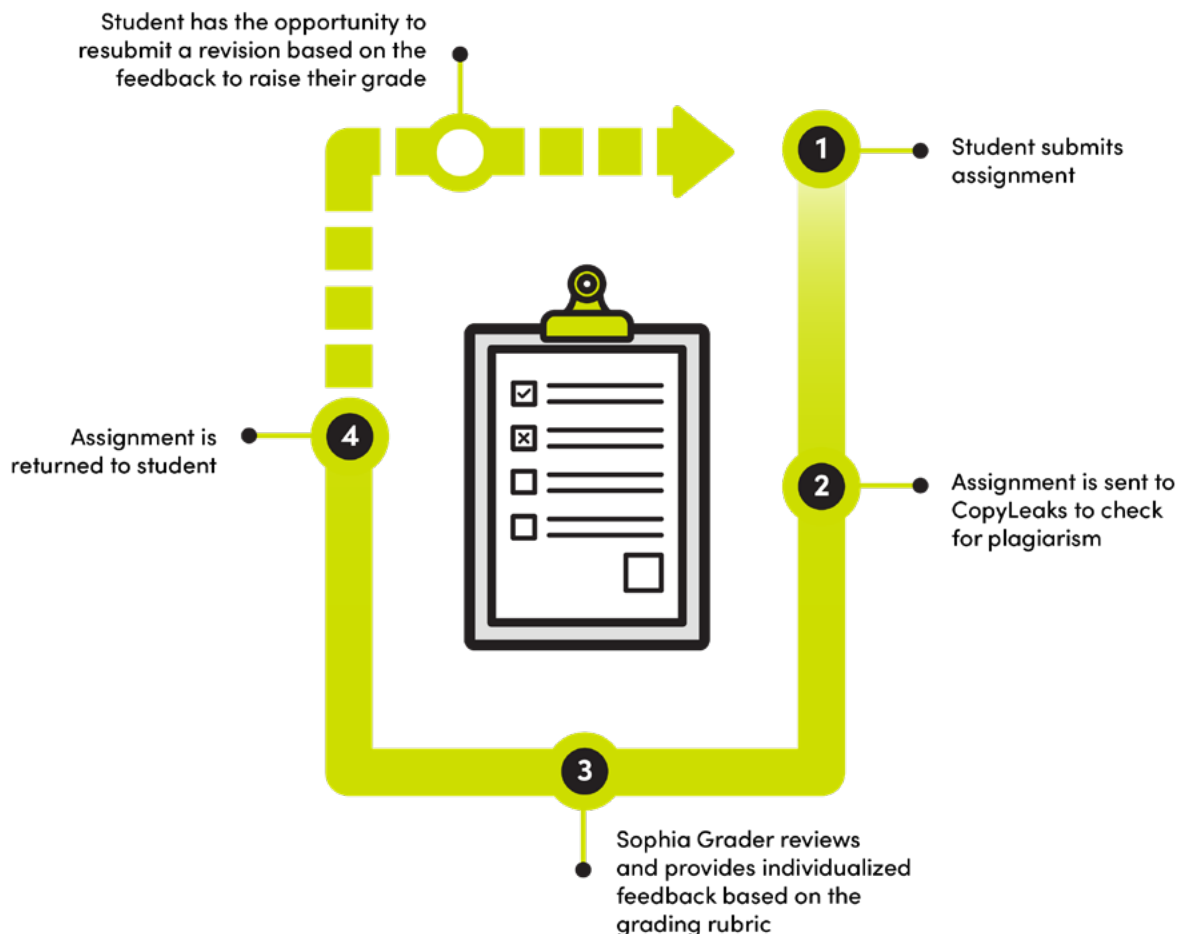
Student has the opportunity to resubmit a revision based on the feedback to raise their grade

1

Student submits assignment

2

Assignment is sent to CopyLeaks to check for plagiarism

3

Sophia Grader reviews and provides individualized feedback based on the grading rubric

4

Assignment is returned to student